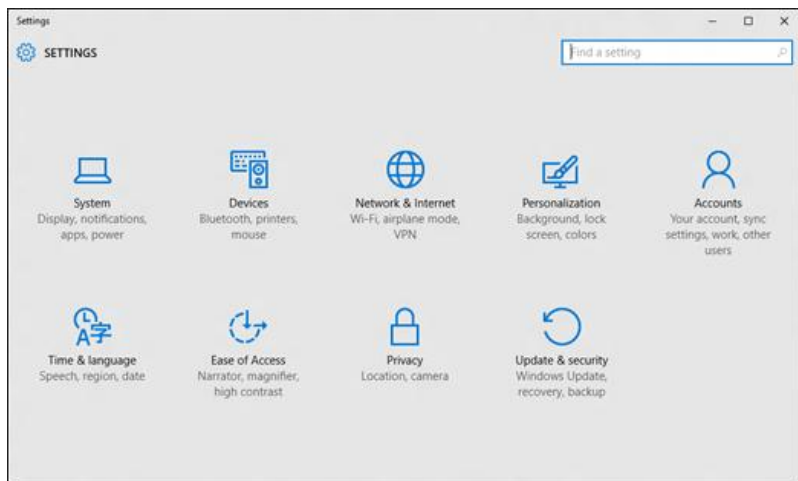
Settings

SETTINGS

Find a setting

System
Display, notifications, apps, power

Devices
Bluetooth, printers, mouse

Network & Internet
Wi-Fi, airplane mode, VPN

Personalization
Background, lock screen, colors

Accounts
Your account, sync settings, work, other users

Time & language
Speech, region, date

Ease of Access
Narrator, magnifier, high contrast

Privacy
Location, camera

Update & security
Windows Update, recovery, backup